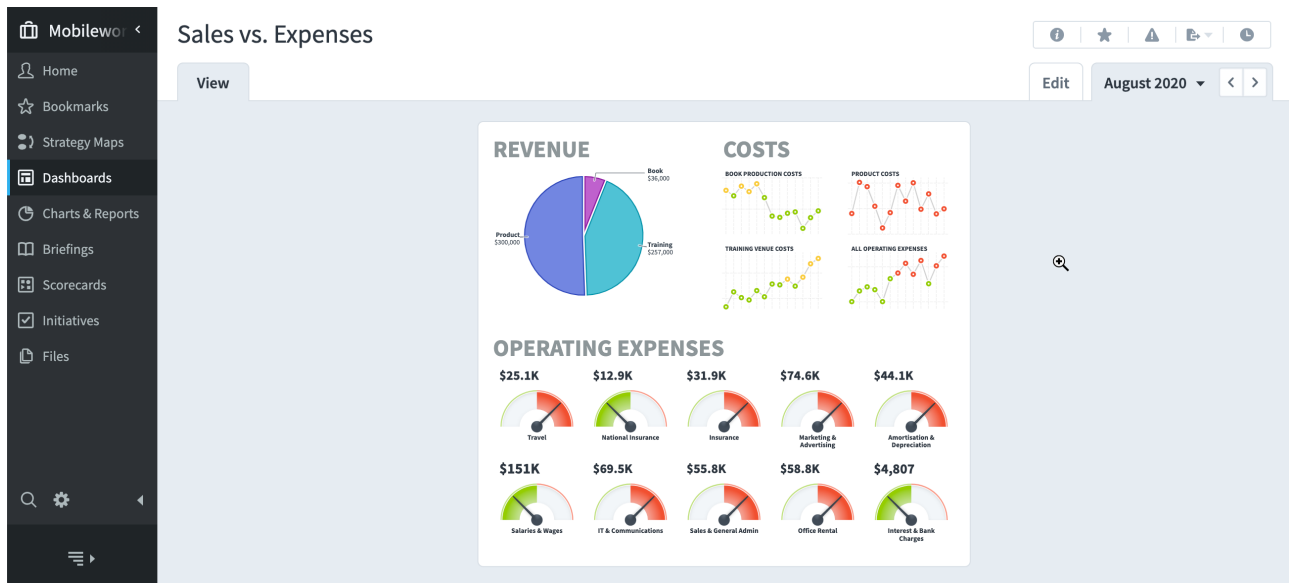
Mobilewor

Home
Bookmarks
Strategy Maps
Dashboards
Charts & Reports
Briefings
Scorecards
Initiatives
Files

Sales vs. Expenses

View

Edit
August 2020

REVENUE

Book
$36,000

Product
$300,000

Training
$257,000

COSTS

BOOK PRODUCTION COSTS
PRODUCT COSTS
TRAINING VENUE COSTS
ALL OPERATING EXPENSES

OPERATING EXPENSES

$25.1K
Travel

$12.9K
National Insurance

$31.9K
Insurance

$74.6K
Marketing & Advertising

$44.1K
Amortisation & Depreciation

$151K
Salaries & Wages

$69.5K
IT & Communications

$55.8K
Sales & General Admin

$58.8K
Office Rental

$4,807
Interest & Bank Charges